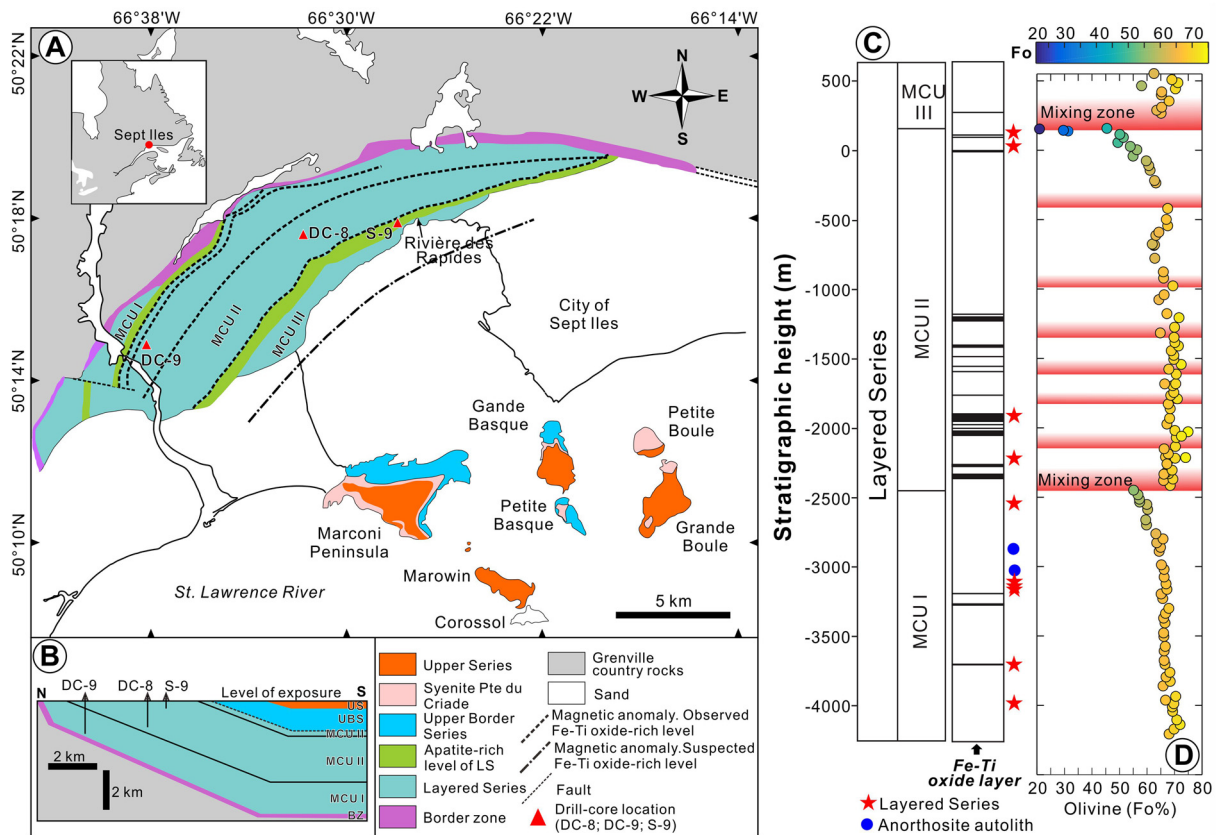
66°38'W 66°30'W 66°22'W 66°14'W

50°22'N 50°18'N 50°14'N 50°10'N

A

Sept Iles

N W E S

DC-8 S-9 Rivière des Rapides

City of Sept Iles

MCU I MCU II MCU III

DC-9

Gande Basque

Petite Boule

Petite Basque

Grande Boule

Marconi Peninsula

Marowin

Corossol

St. Lawrence River

5 km

B

N DC-9 DC-8 S-9 Level of exposure S

US UBS MCU III MCU II MCU I BZ

2 km

2 km

Upper Series

Syenite Pte du Criade

Upper Border Series

Apatite-rich level of LS

Layered Series

Border zone

Grenville country rocks

Sand

Magnetic anomaly. Observed Fe-Ti oxide-rich level

Magnetic anomaly.Suspected Fe-Ti oxide-rich level

Fault

Drill-core location (DC-8; DC-9; S-9)

C

Stratigraphic height (m)

500 0 -500 -1000 -1500 -2000 -2500 -3000 -3500 -4000

Layered Series

MCU III

MCU II

MCU I

Fe-Ti oxide layer

Layered Series

Anorthosite autolith

Fo 20 30 40 50 60 70

Mixing zone

Mixing zone

D

20 30 40 50 60 70 80

Olivine (Fo%)